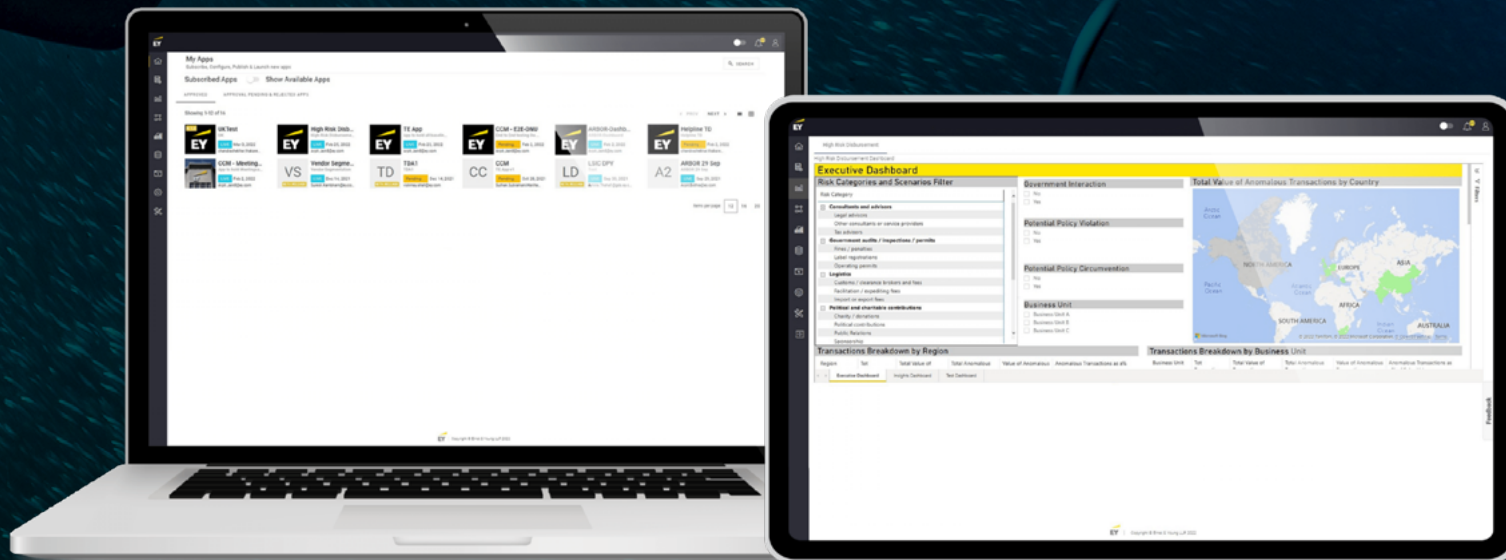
EY

My Apps
Subscribe, Configure, Publish & Launch new apps

SEARCH

Subscribed Apps Show Available Apps

APPROVED APPROVAL PENDING & REJECTED APPS

Showing 1-12 of 16

PREV NEXT

UKTest
High Risk Disb...
TE App
CCM - E2E-DMO
ARBOR-Dashb...
Helpline TD
CCM - Meeting...
Vendor Segme...
TDA1
CCM
LSC DPY
ARBOR 29 Sep

EY EY EY EY EY EY
VS TD CC LD A2

Pending
Pending
Pending

Items per page 12 16 20

EY Copyright © Ernst & Young LLP 2022

EY

High Risk Disbursement

Executive Dashboard

Risk Categories and Scenarios Filter
Risk Category
Consultants and advisors
Legal advisors
Other consultants or service providers
Tax advisors
Government audits / inspections / permits
Fines / penalties
Label registrations
Operating permits
Logistics
Customs / clearance brokers and fees
Facilitation / expediting fees
Import or export fees
Political and charitable contributions
Charity / donations
Political contributions
Public Relations
Sponsorship

Government Interaction
No
Yes

Potential Policy Violation
No
Yes

Potential Policy Circumvention
No
Yes

Business Unit
Business Unit A
Business Unit B
Business Unit C

Total Value of Anomalous Transactions by Country
NORTH AMERICA
EUROPE
ASIA
AFRICA
SOUTH AMERICA
AUSTRALIA
Pacific Ocean
Atlantic Ocean
Indian Ocean
Arctic Ocean

Transactions Breakdown by Region
Region Txn Total Value of Total Anomalous Value of Anomalous Anomalous Transactions as a%

Transactions Breakdown by Business Unit
Business Unit Txn Total Value of Total Anomalous Value of Anomalous Anomalous Transactions as

Executive Dashboard Insights Dashboard Test Dashboard

Filters

Feedback

EY Copyright © Ernst & Young LLP 2022